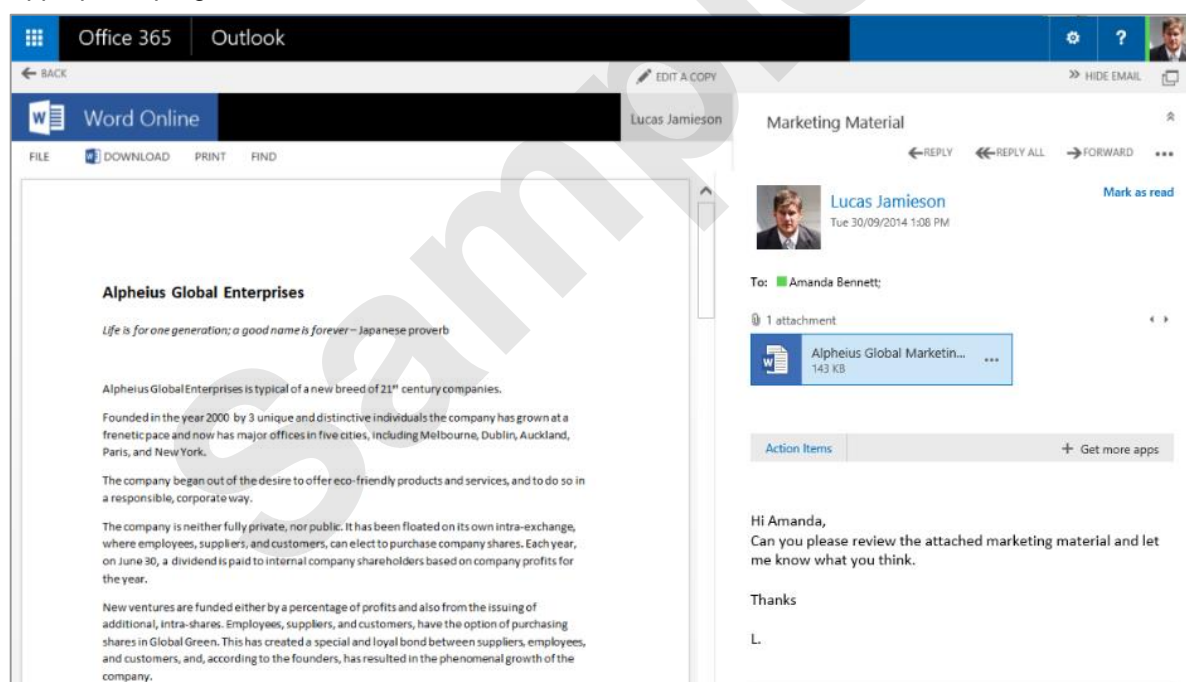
Office 365 Outlook

? 

BACK

EDIT A COPY

HIDE EMAIL

Word Online

Lucas Jamieson

FILE DOWNLOAD PRINT FIND

Alpheius Global Enterprises

Life is for one generation; a good name is forever – Japanese proverb

Alpheius Global Enterprises is typical of a new breed of 21$^{st}$ century companies.

Founded in the year 2000 by 3 unique and distinctive individuals the company has grown at a frenetic pace and now has major offices in five cities, including Melbourne, Dublin, Auckland, Paris, and New York.

The company began out of the desire to offer eco-friendly products and services, and to do so in a responsible, corporate way.

The company is neither fully private, nor public. It has been floated on its own intra-exchange, where employees, suppliers, and customers, can elect to purchase company shares. Each year, on June 30, a dividend is paid to internal company shareholders based on company profits for the year.

New ventures are funded either by a percentage of profits and also from the issuing of additional, intra-shares. Employees, suppliers, and customers, have the option of purchasing shares in Global Green. This has created a special and loyal bond between suppliers, employees, and customers, and, according to the founders, has resulted in the phenomenal growth of the company.

Marketing Material

REPLY REPLY ALL FORWARD •••

Lucas Jamieson
Tue 30/09/2014 1:08 PM

Mark as read

To: Amanda Bennett;

1 attachment

Alpheius Global Marketin...
143 KB

Action Items

+ Get more apps

Hi Amanda,
Can you please review the attached marketing material and let me know what you think.

Thanks

L.

Sample